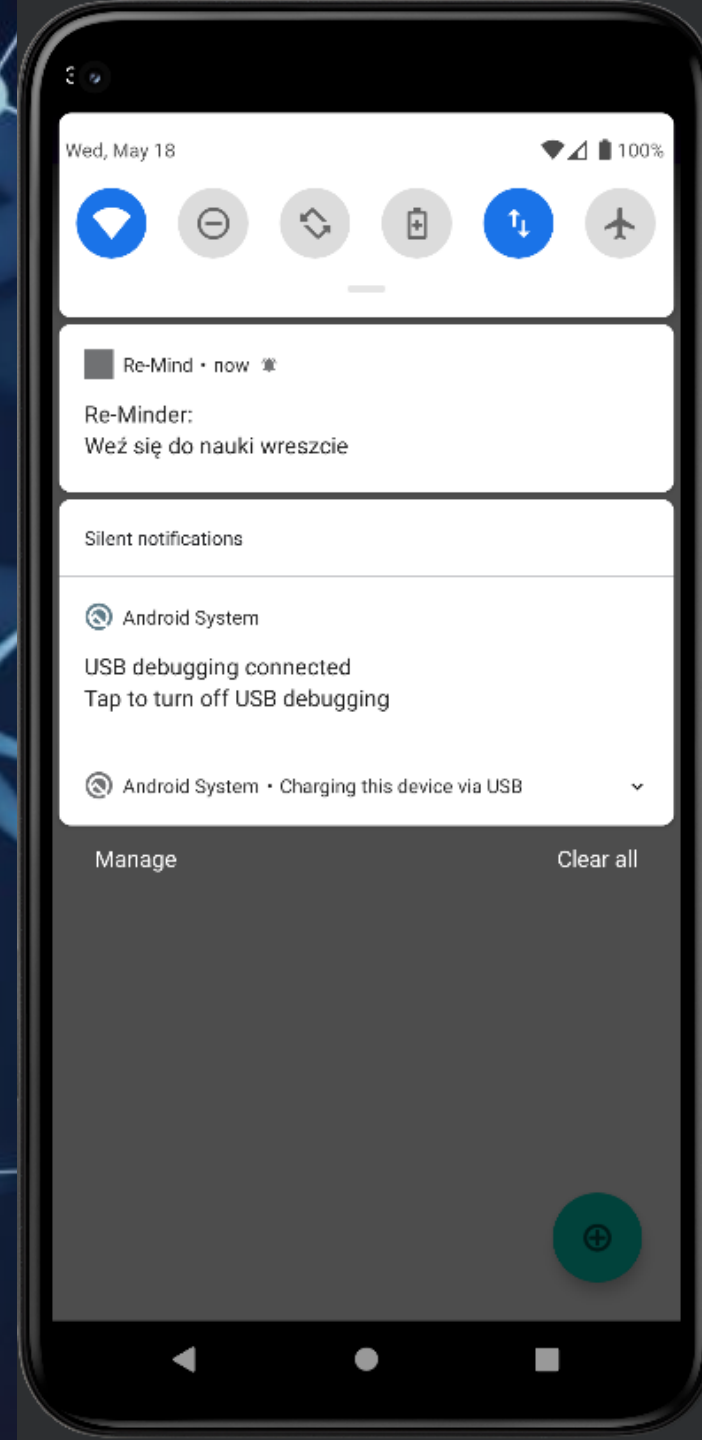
Wed, May 18

100%

Re-Mind • now

Re-Minder:
Weź się do nauki wreszcie

Silent notifications

Android System

USB debugging connected
Tap to turn off USB debugging

Android System • Charging this device via USB

Manage

Clear all